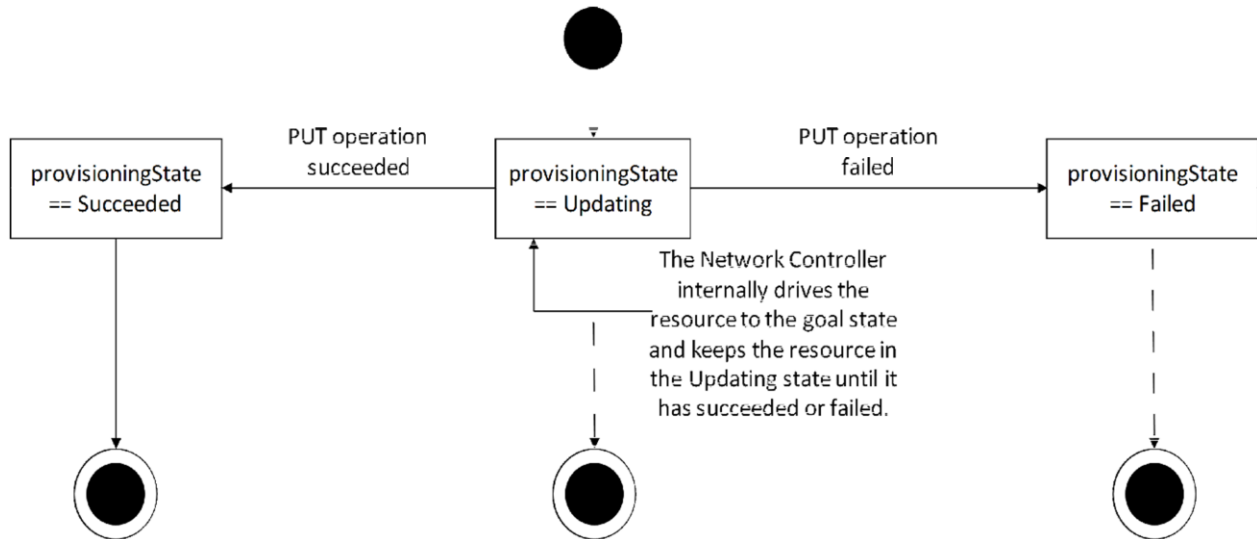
PUT operation succeeded

provisioningState == Succeeded

provisioningState == Updating

PUT operation failed

provisioningState == Failed

The Network Controller internally drives the resource to the goal state and keeps the resource in the Updating state until it has succeeded or failed.